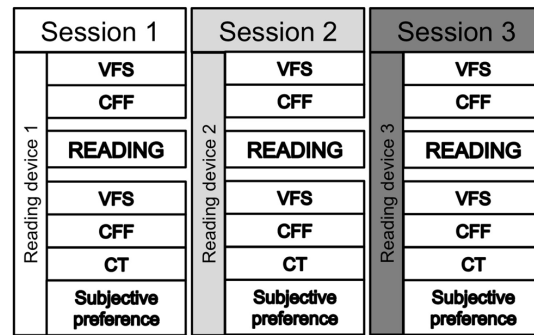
Session 1
Reading device 1
VFS
CFF
READING
VFS
CFF
CT
Subjective preference

Session 2
Reading device 2
VFS
CFF
READING
VFS
CFF
CT
Subjective preference

Session 3
Reading device 3
VFS
CFF
READING
VFS
CFF
CT
Subjective preference